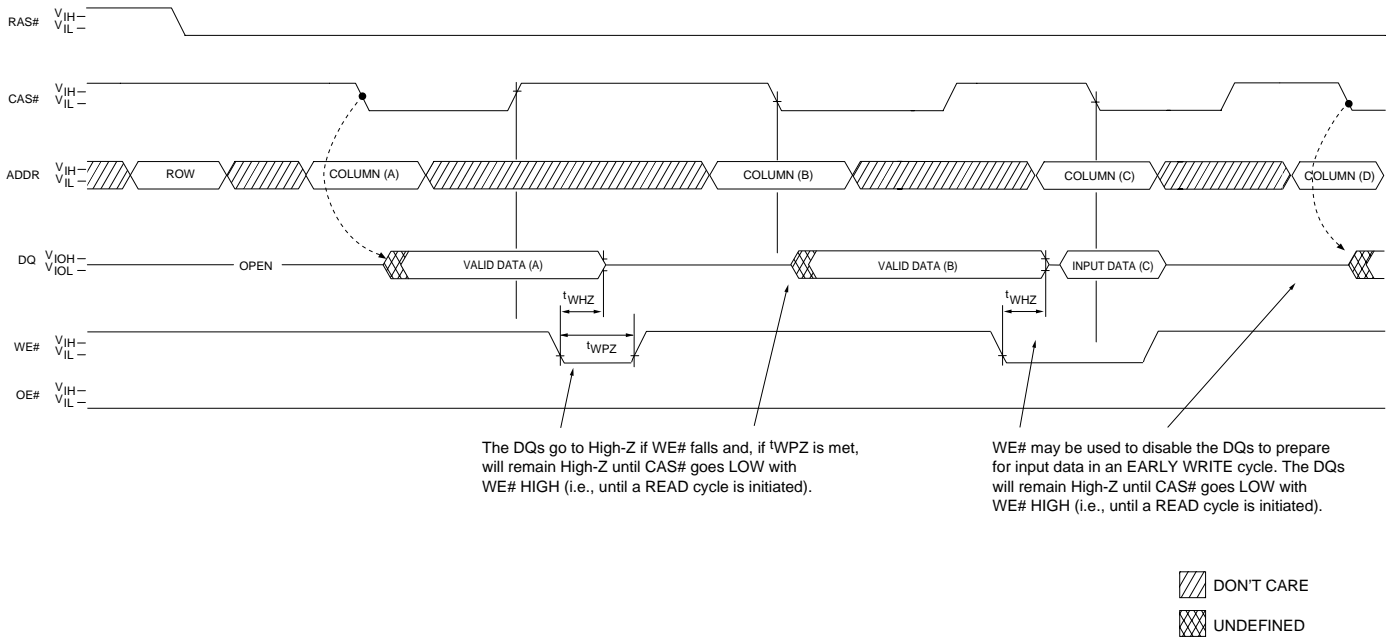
RAS# $V_{IH}$ – $V_{IL}$ –

CAS# $V_{IH}$ – $V_{IL}$ –

ADDR $V_{IH}$ – $V_{IL}$ –

ROW

COLUMN (A)

COLUMN (B)

COLUMN (C)

COLUMN (D)

DQ $V_{IOH}$ – $V_{IOL}$ –

OPEN

VALID DATA (A)

VALID DATA (B)

INPUT DATA (C)

$t_{WHZ}$

$t_{WHZ}$

WE# $V_{IH}$ – $V_{IL}$ –

$t_{WPZ}$

OE# $V_{IH}$ – $V_{IL}$ –

The DQs go to High-Z if WE# falls and, if $^{t}$WPZ is met, will remain High-Z until CAS# goes LOW with WE# HIGH (i.e., until a READ cycle is initiated).

WE# may be used to disable the DQs to prepare for input data in an EARLY WRITE cycle. The DQs will remain High-Z until CAS# goes LOW with WE# HIGH (i.e., until a READ cycle is initiated).

DON'T CARE

UNDEFINED